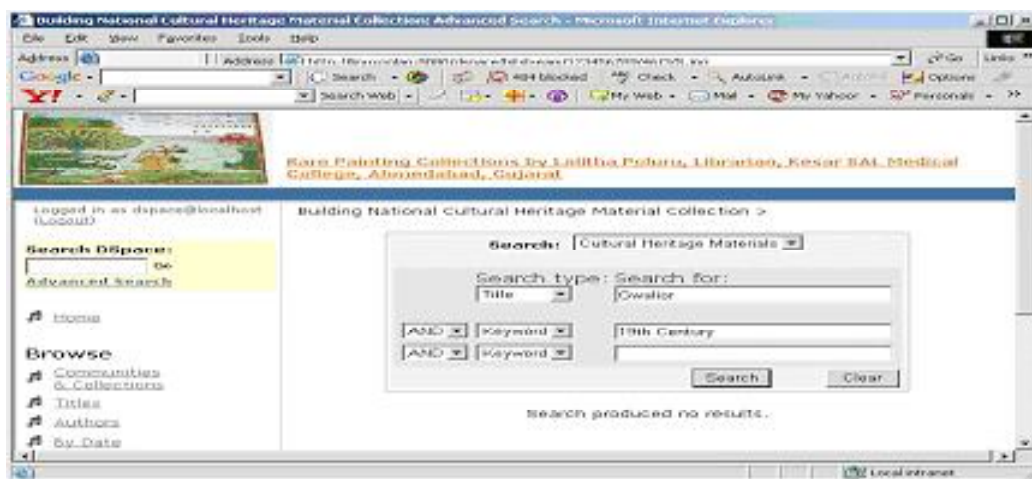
Building National Cultural Heritage Material Collection: Advanced Search - Microsoft Internet Explorer

File Edit View Favorites Tools Help

Address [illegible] Address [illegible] Go Links

Google - Search 404 blocked Check AutoLink Options

Y! - Search Web My Web Mail My Yahoo! Personals

Rare Painting Collections by Lalitha Poluru, Librarian, Kesar SAL Medical College, Ahmedabad, Gujarat

Logged in as dspace@localhost (Logout)

Search DSpace:
Go
Advanced Search

Home

Browse
Communities & Collections
Titles
Authors
By Date

Building National Cultural Heritage Material Collection >

Search: Cultural Heritage Materials

Search type: Search for:
Title Gwalior
AND Keyword 19th Century
AND Keyword

Search Clear

Search produced no results.

Local intranet